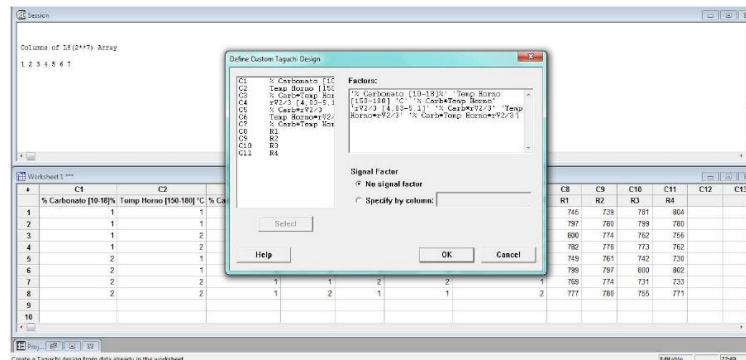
Session

Columns of L8(2**7) Array

1 2 3 4 5 6 7

Define Custom Taguchi Design

C1 % Carbonato [10
C2 Temp Horno [150
C3 % Carb*Temp Hor
C4 r√2/3 [4.83-5.1
C5 % Carb*r√2/3
C6 Temp Horno*r√2/
C7 % Carb*Temp Hor
C8 R1
C9 R2
C10 R3
C11 R4

Factors:

'% Carbonato [10-18]%' 'Temp Horno [150-180] °C' '% Carb*Temp Horno' 'r√2/3 [4.83-5.1]' '% Carb*r√2/3' 'Temp Horno*r√2/3' '% Carb*Temp Horno*r√2/3'

Signal Factor
No signal factor
Specify by column:

Select

Help OK Cancel

Worksheet 1 ***

| ↓ | C1 | C2 | | | | | | C8 | C9 | C10 | C11 | C12 | C13 |
|---|---|---|---|---|---|---|---|---|---|---|---|---|---|
| | % Carbonato [10-18]% | Temp Horno [150-180] °C | % Ca | | | | | R1 | R2 | R3 | R4 | | |
| 1 | 1 | 1 | | | | | | 746 | 739 | 781 | 804 | | |
| 2 | 1 | 1 | | | | | | 797 | 780 | 799 | 780 | | |
| 3 | 1 | 2 | | | | | | 800 | 774 | 762 | 756 | | |
| 4 | 1 | 2 | | | | | | 782 | 778 | 773 | 762 | | |
| 5 | 2 | 1 | | | | | | 749 | 761 | 742 | 730 | | |
| 6 | 2 | 1 | | | | | | 799 | 797 | 800 | 802 | | |
| 7 | 2 | 2 | 1 | 1 | 2 | 2 | | 769 | 774 | 731 | 733 | | |
| 8 | 2 | 2 | 1 | 2 | 1 | 1 | 2 | 777 | 786 | 755 | 771 | | |
| 9 | | | | | | | | | | | | | |
| 10 | | | | | | | | | | | | | |

Proj...

Create a Taguchi design from data already in the worksheet.

Editable